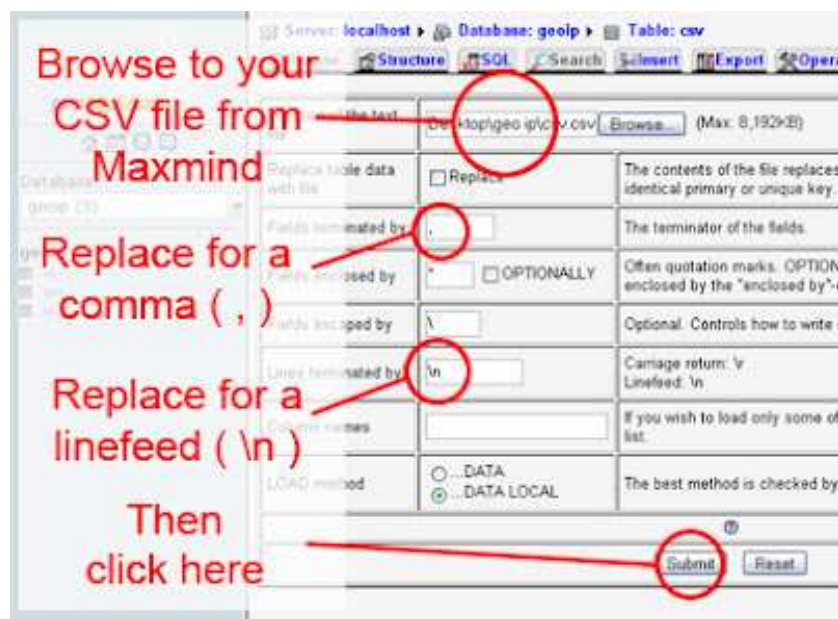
Server: localhost ▸ Database: geoip ▸ Table: csv

Structure SQL Search Insert Export Opera

Browse to your CSV file from Maxmind

Desktop\geo ip\csv.csv Browse... (Max: 8,192KiB)

Replace table data with file

Replace

The contents of the file replaces identical primary or unique key.

Replace for a comma ( , )

Fields terminated by ,

The terminator of the fields.

Fields enclosed by "

OPTIONALLY

Often quotation marks. OPTION enclosed by the "enclosed by"-

Fields escaped by \

Optional. Controls how to write

Replace for a linefeed ( \n )

Lines terminated by \n

Carriage return: \r Linefeed: \n

Column names

If you wish to load only some of list.

LOAD method

...DATA

...DATA LOCAL

The best method is checked by

Then click here

Submit Reset

Database

geoip (3)